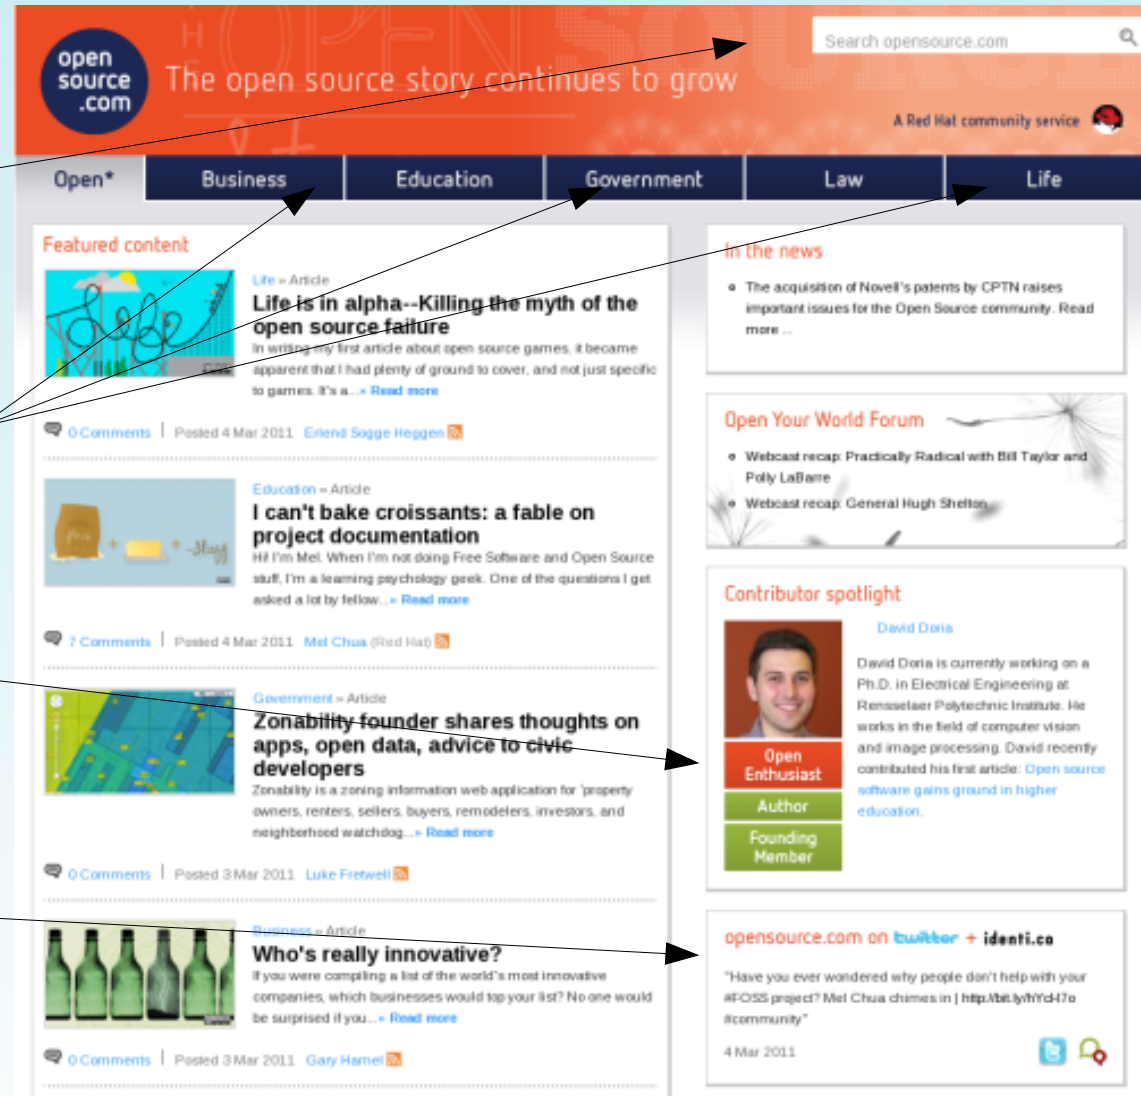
open source .com

The open source story continues to grow

Search opensource.com

A Red Hat community service

Open* | Business | Education | Government | Law | Life

Featured content

Life » Article
Life is in alpha--Killing the myth of the open source failure
In writing my first article about open source games, it became apparent that I had plenty of ground to cover, and not just specific to games. It's a... » Read more

0 Comments | Posted 4 Mar 2011 Erlend Sogge Heggen

Education » Article
I can't bake croissants: a fable on project documentation
Hi! I'm Mel. When I'm not doing Free Software and Open Source stuff, I'm a learning psychology geek. One of the questions I get asked a lot by fellow... » Read more

7 Comments | Posted 4 Mar 2011 Mel Chua (Red Hat)

Government » Article
Zonability founder shares thoughts on apps, open data, advice to civic developers
Zonability is a zoning information web application for 'property owners, renters, sellers, buyers, remodelers, investors, and neighborhood watchdog... » Read more

0 Comments | Posted 3 Mar 2011 Luke Fretwell

Business » Article
Who's really innovative?
If you were compiling a list of the world's most innovative companies, which businesses would top your list? No one would be surprised if you... » Read more

0 Comments | Posted 3 Mar 2011 Gary Hamel

In the news

The acquisition of Novell's patents by CPTN raises important issues for the Open Source community. Read more ...

Open Your World Forum

Webcast recap: Practically Radical with Bill Taylor and Polly LaBarre
Webcast recap: General Hugh Shelton

Contributor spotlight

David Doria

Open Enthusiast
Author
Founding Member

David Doria is currently working on a Ph.D. in Electrical Engineering at Rensselaer Polytechnic Institute. He works in the field of computer vision and image processing. David recently contributed his first article: Open source software gains ground in higher education.

opensource.com on twitter + identi.ca

"Have you ever wondered why people don't help with your #FOSS project? Mel Chua chimes in | http://bit.ly/hYcH7o #community"

4 Mar 2011